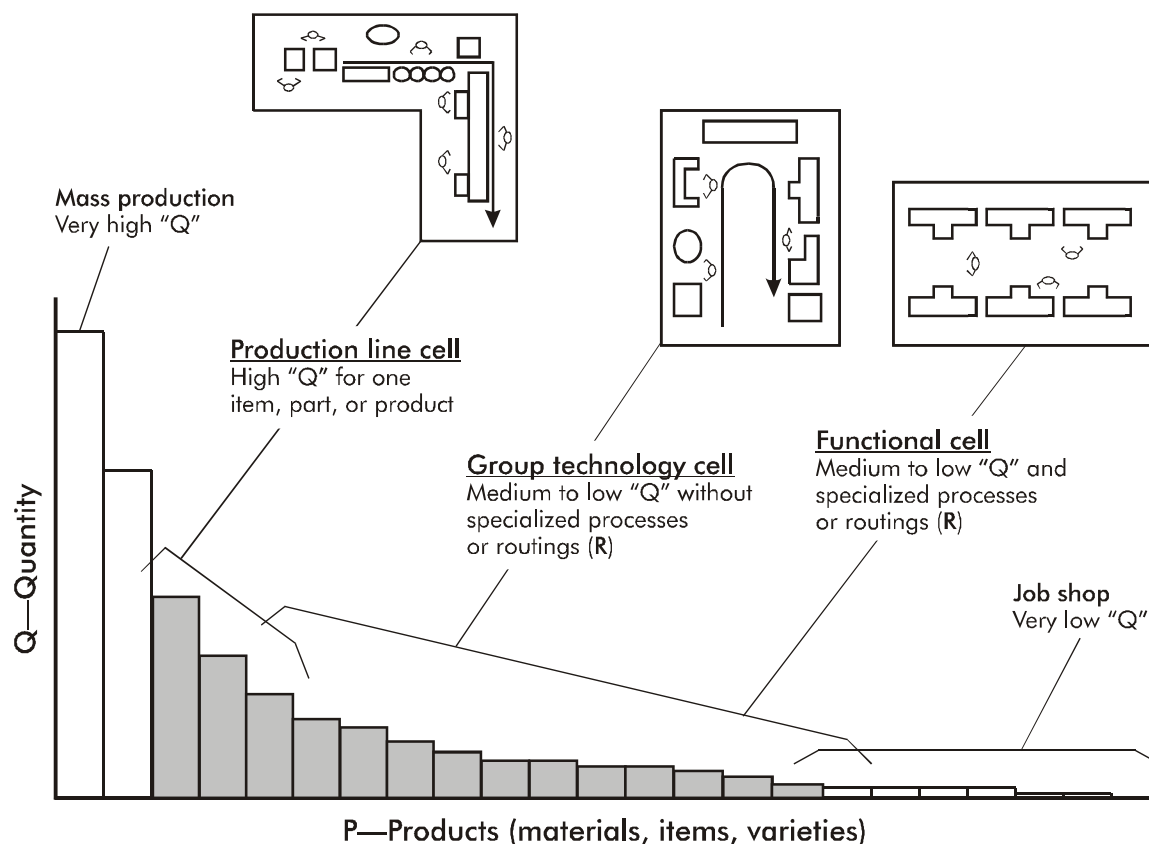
Mass production
Very high "Q"

Production line cell
High "Q" for one item, part, or product

Group technology cell
Medium to low "Q" without specialized processes or routings (R)

Functional cell
Medium to low "Q" and specialized processes or routings (R)

Job shop
Very low "Q"

Q—Quantity

P—Products (materials, items, varieties)